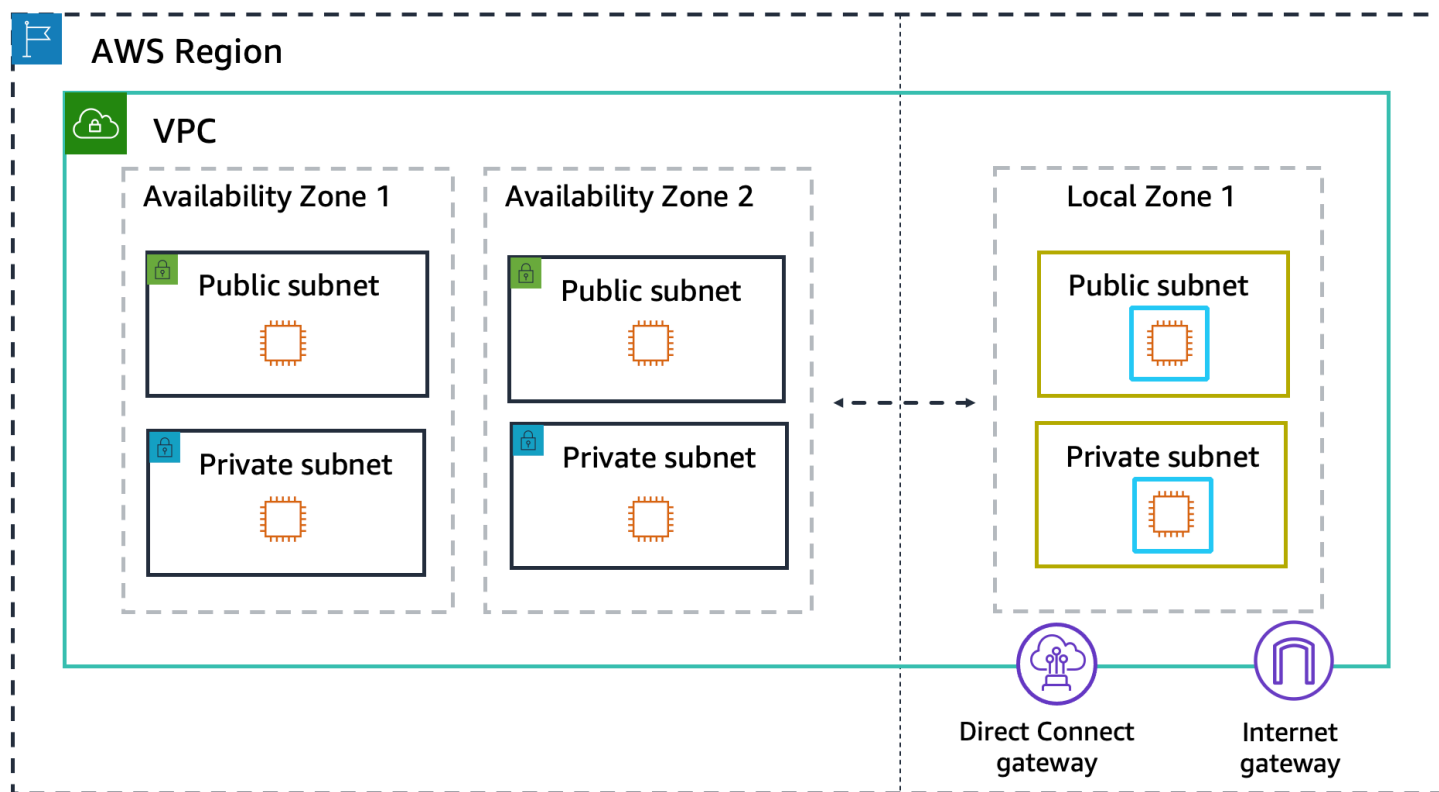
AWS Region

VPC

Availability Zone 1

Public subnet

Private subnet

Availability Zone 2

Public subnet

Private subnet

Local Zone 1

Public subnet

Private subnet

Direct Connect gateway

Internet gateway